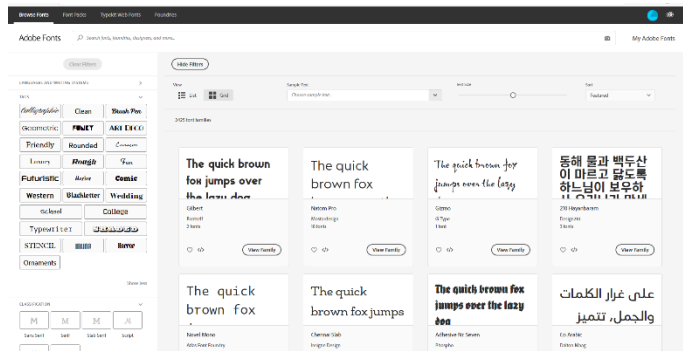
Browse Fonts Font Packs Typekit Web Fonts Foundries

Adobe Fonts

Search fonts, foundries, designers, and more...

My Adobe Fonts

Clear Filters

Hide Filters

LANGUAGES AND WRITING SYSTEMS

TAGS

Calligraphic | Clean | Brush Pen
Geometric | FUNKY | ART DECO
Friendly | Rounded | Cursive
Luxury | Rough | Fun
Futuristic | Marker | Comic
Western | Blackletter | Wedding
Stencil | College
Typewriter | Shaded
STENCIL | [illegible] | Horror
Ornaments

Show less

CLASSIFICATION

M M M M
Sans Serif Serif Slab Serif Script

View

List Grid

Sample Text

Choose sample text

Text Size

Sort

Featured

2425 font families

The quick brown fox jumps over the lazy dog
Gilbert
Fontself
2 fonts
View Family

The quick brown fox
Nature Pro
Monotype
10 fonts
View Family

The quick brown fox jumps over the lazy
Gizmo
AllType
1 font
View Family

동해 물과 백두산이 마르고 닳도록 하느님이 보우하
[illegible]
Sandoll
3 fonts
View Family

The quick brown fox
Novel Mono
Atlas Font Foundry

The quick brown fox jumps
Chennai Slab
Indian Type

The quick brown fox jumps over the lazy dog
Adhesive Nr. Seven
Ungulate

على غرار الكلمات والجمل، تتميز
Co Arabic
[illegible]